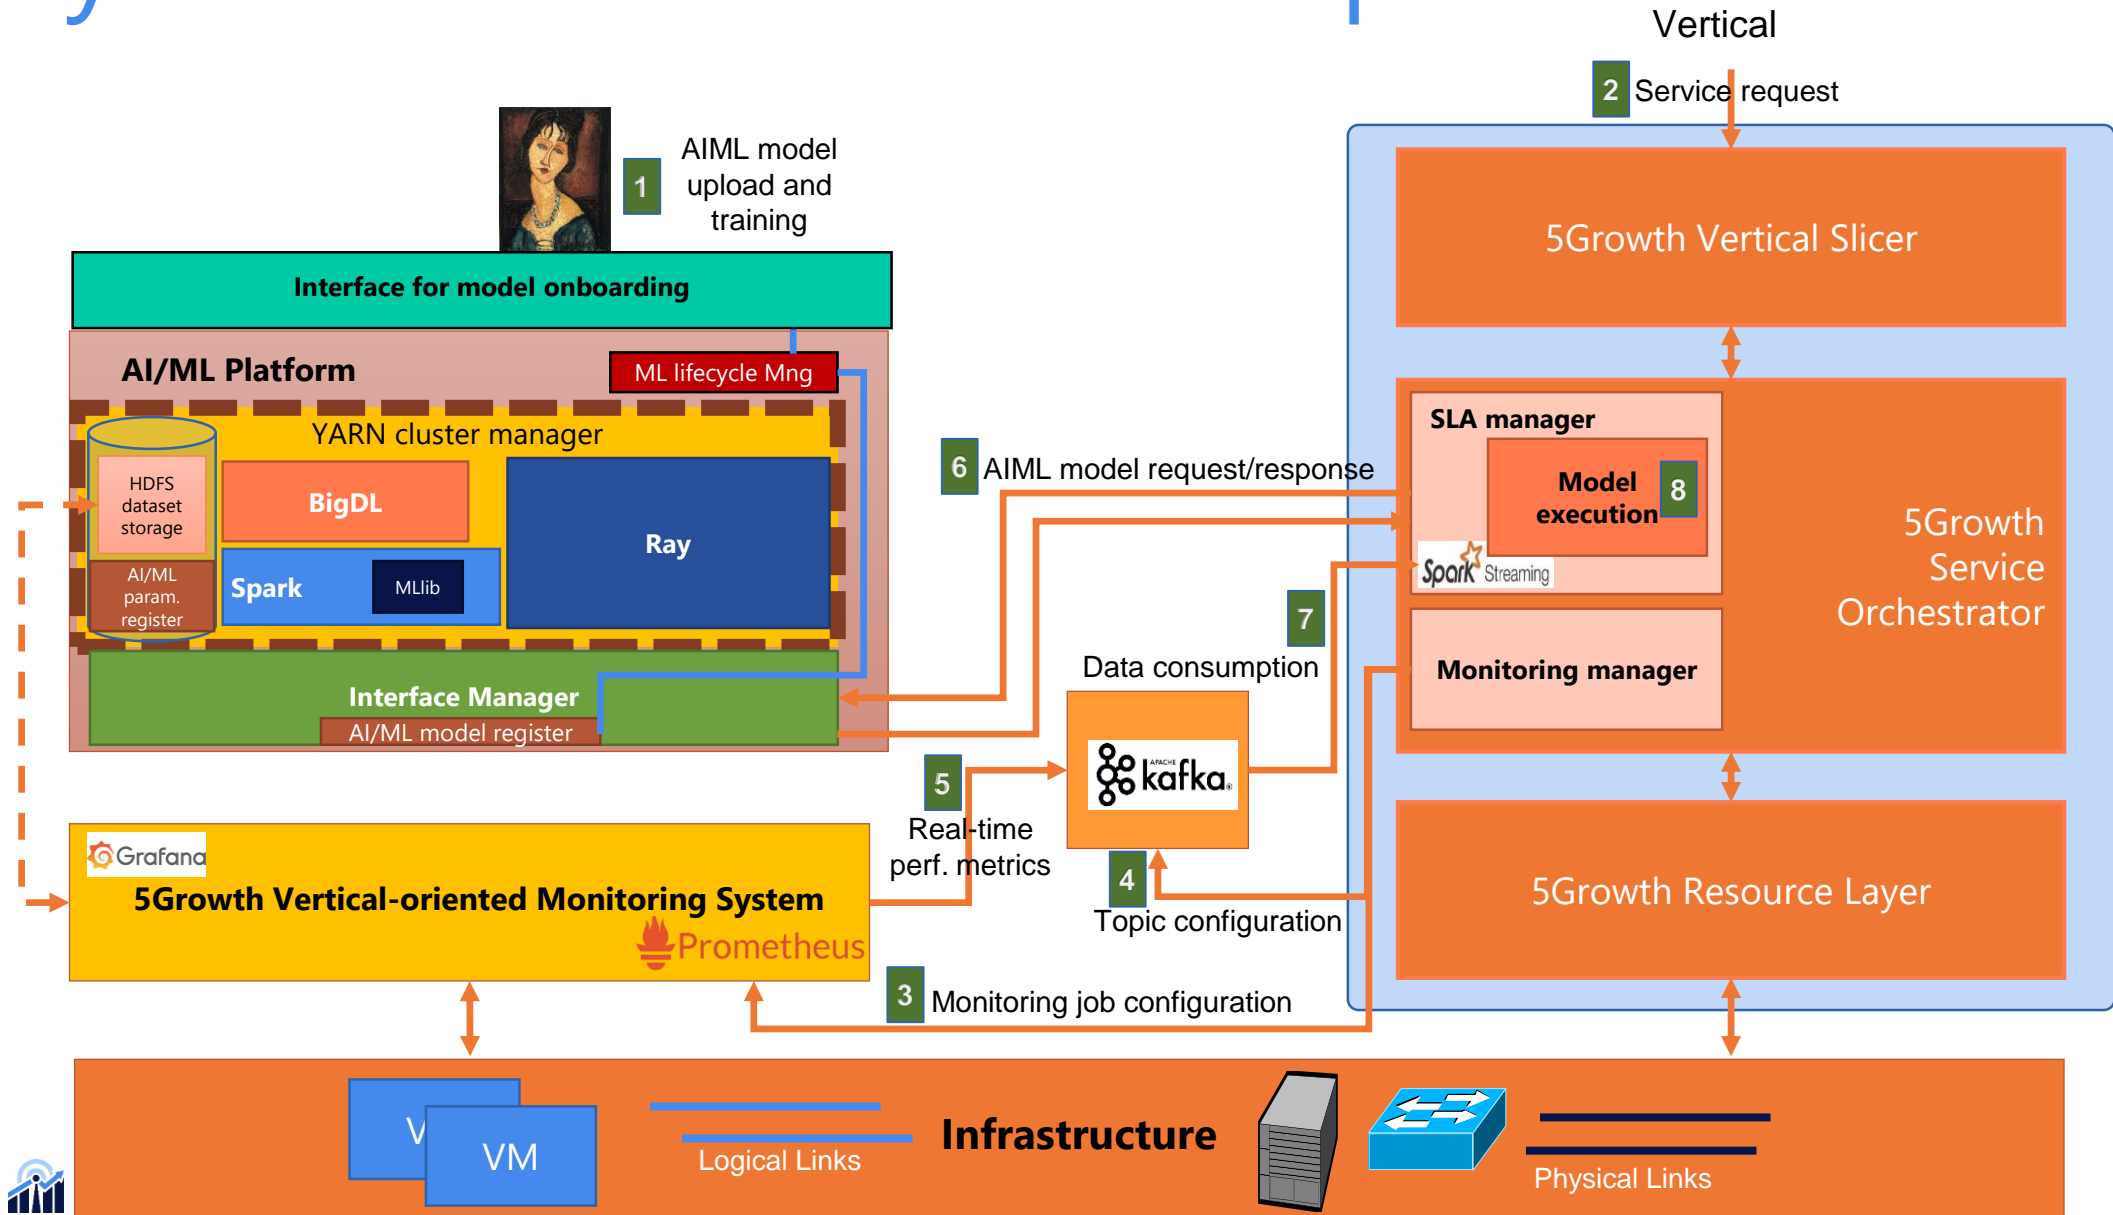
Vertical

2 Service request

1 AIML model upload and training

Interface for model onboarding

AI/ML Platform

ML lifecycle Mng

YARN cluster manager

HDFS dataset storage

AI/ML param. register

BigDL

Spark

MLlib

Ray

Interface Manager

AI/ML model register

6 AIML model request/response

5Growth Vertical Slicer

SLA manager

Model execution 8

Spark Streaming

5Growth Service Orchestrator

Monitoring manager

7

Data consumption

kafka

5

Real-time perf. metrics

4

Topic configuration

Grafana

5Growth Vertical-oriented Monitoring System

Prometheus

3 Monitoring job configuration

5Growth Resource Layer

V

VM

Logical Links

Infrastructure

Physical Links